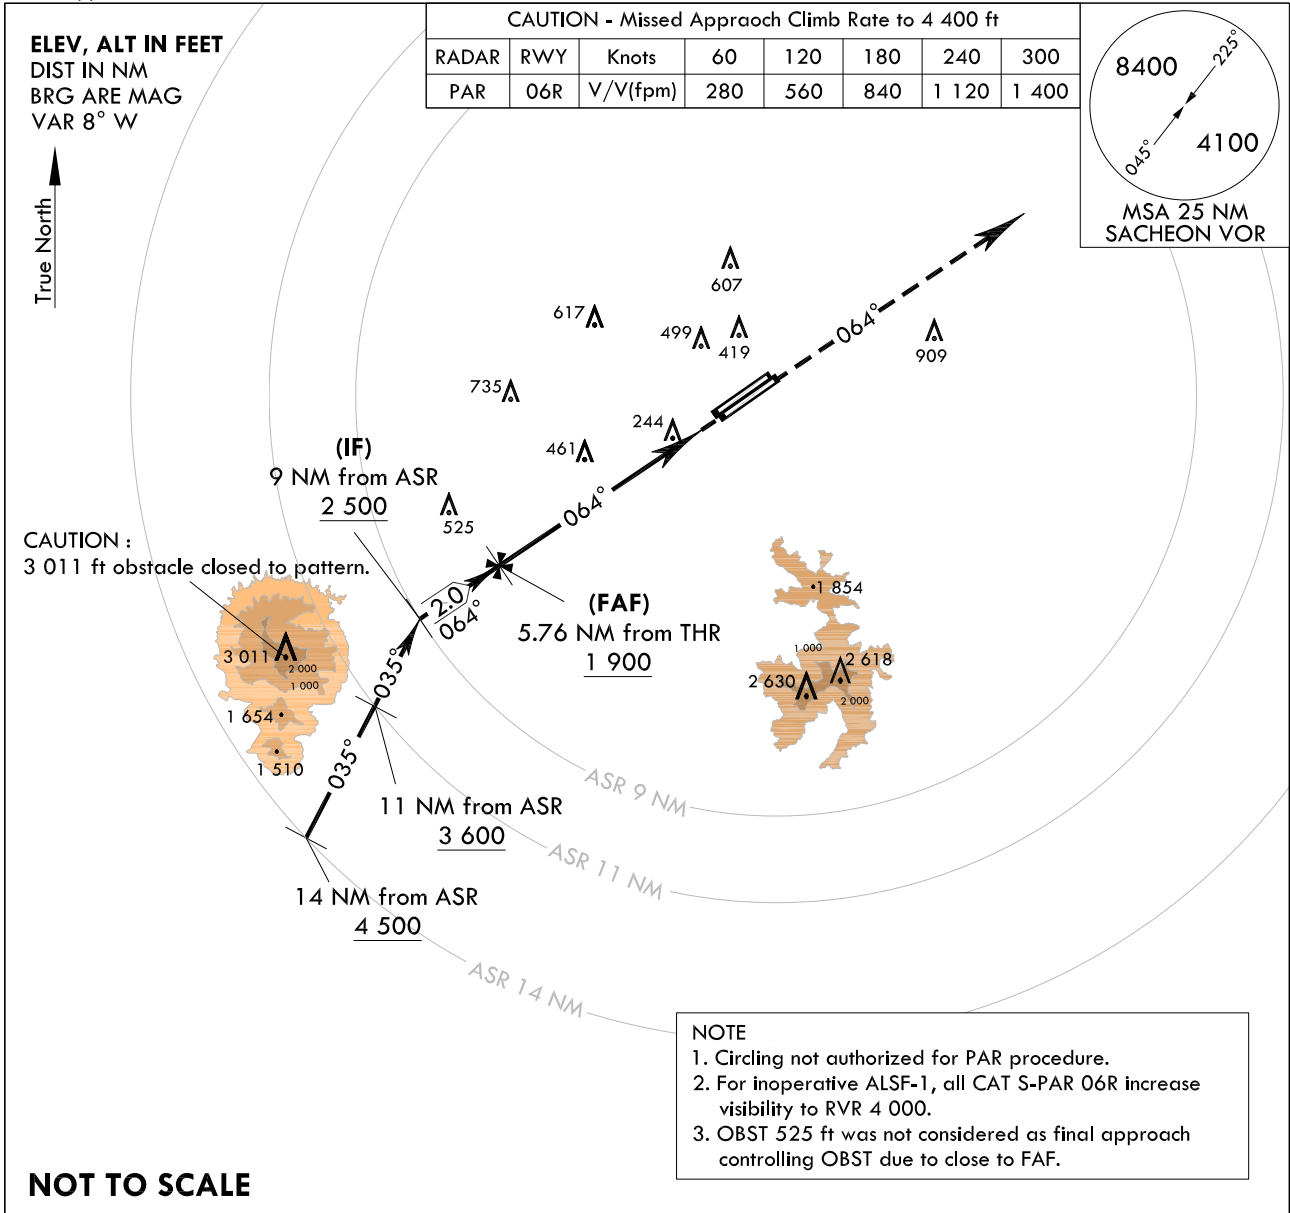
ELEV, ALT IN FEET
DIST IN NM
BRG ARE MAG
VAR 8° W

True North

CAUTION - Missed Appraoch Climb Rate to 4 400 ft

| RADAR | RWY | Knots | 60 | 120 | 180 | 240 | 300 |
|---|---|---|---|---|---|---|---|
| PAR | 06R | V/V(fpm) | 280 | 560 | 840 | 1 120 | 1 400 |

8400
225°
045°
4100
MSA 25 NM
SACHEON VOR

607
617
499
419
909
735
064°
244
461
(IF)
9 NM from ASR
2 500
525
064°
CAUTION :
3 011 ft obstacle closed to pattern.
2.0
064°
(FAF)
5.76 NM from THR
1 900
1 854
1 000
2 618
2 630
2 000
3 011
2 000
1 000
1 654
1 510
035°
035°
11 NM from ASR
3 600
ASR 9 NM
ASR 11 NM
14 NM from ASR
4 500
ASR 14 NM

NOTE
1. Circling not authorized for PAR procedure.
2. For inoperative ALSF-1, all CAT S-PAR 06R increase visibility to RVR 4 000.
3. OBST 525 ft was not considered as final approach controlling OBST due to close to FAF.

NOT TO SCALE